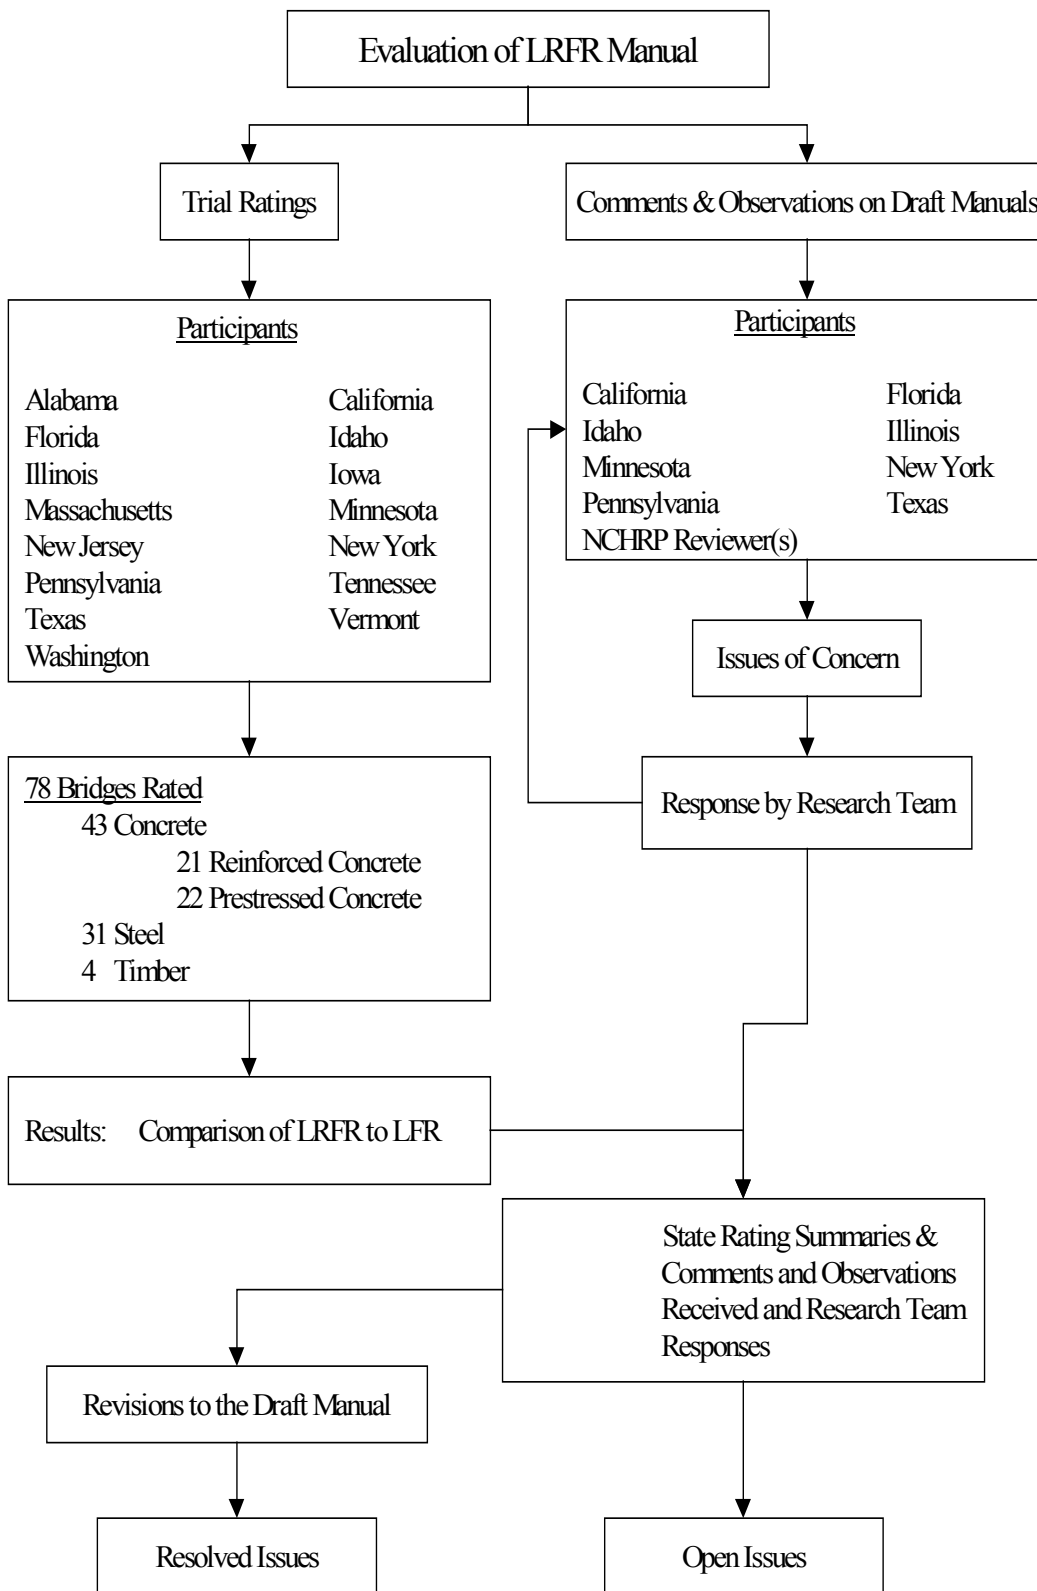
Evaluation of LRFR Manual

Trial Ratings

Comments & Observations on Draft Manuals

Participants

Alabama
Florida
Illinois
Massachusetts
New Jersey
Pennsylvania
Texas
Washington

California
Idaho
Iowa
Minnesota
New York
Tennessee
Vermont

Participants

California
Idaho
Minnesota
Pennsylvania
NCHRP Reviewer(s)

Florida
Illinois
New York
Texas

Issues of Concern

78 Bridges Rated
43 Concrete
21 Reinforced Concrete
22 Prestressed Concrete
31 Steel
4 Timber

Response by Research Team

Results: Comparison of LRFR to LFR

State Rating Summaries & Comments and Observations Received and Research Team Responses

Revisions to the Draft Manual

Resolved Issues

Open Issues